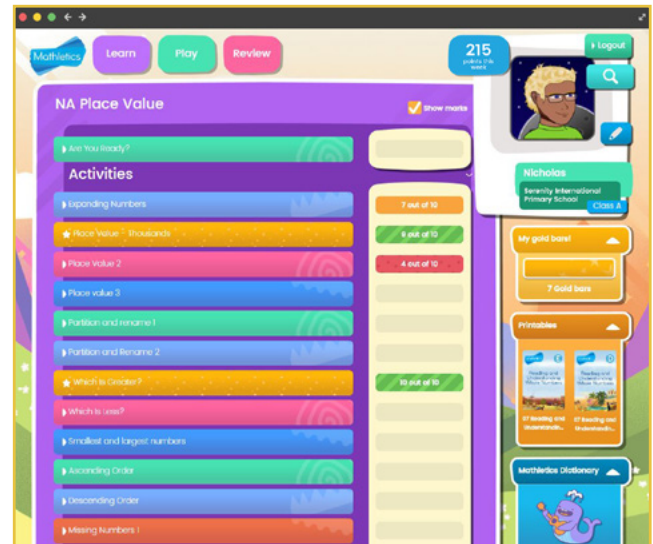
Mathletics

Learn

Play

Review

215
points this week

Logout

NA Place Value

Show marks

Are You Ready?

Activities

Expanding Numbers

7 out of 10

Place Value - Thousands

6 out of 10

Place Value 2

4 out of 10

Place value 3

Partition and rename 1

Partition and Rename 2

Which is Greater?

10 out of 10

Which is Less?

Smallest and largest numbers

Ascending Order

Descending Order

Missing Numbers 1

Nicholas

Serenity International Primary School

Class A

My gold bars!

7 Gold bars

Printables

Reading and Understanding

07 Reading and Understandin...

Reading and Understanding

07 Reading and Understandin...

Mathletics Dictionary